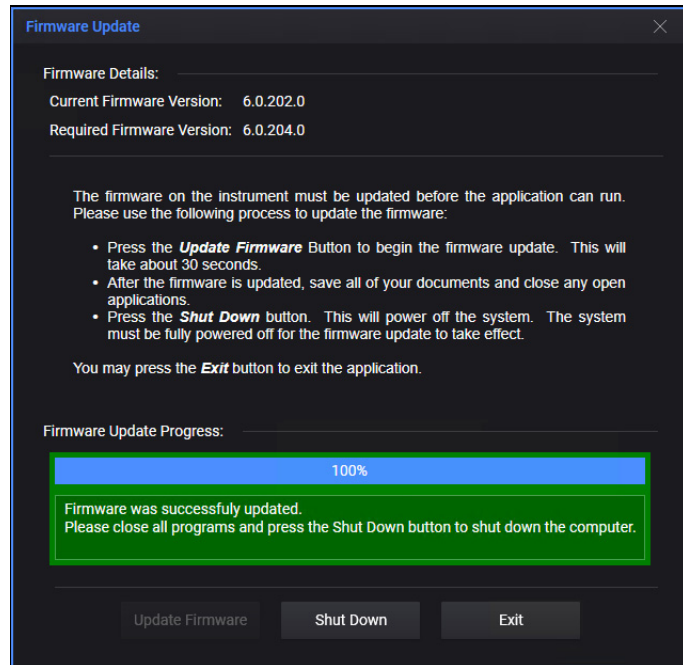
Firmware Update

Firmware Details:

Current Firmware Version: 6.0.202.0

Required Firmware Version: 6.0.204.0

The firmware on the instrument must be updated before the application can run. Please use the following process to update the firmware:

• Press the ***Update Firmware*** Button to begin the firmware update. This will take about 30 seconds.
• After the firmware is updated, save all of your documents and close any open applications.
• Press the ***Shut Down*** button. This will power off the system. The system must be fully powered off for the firmware update to take effect.

You may press the ***Exit*** button to exit the application.

Firmware Update Progress:

100%

Firmware was successfuly updated.
Please close all programs and press the Shut Down button to shut down the computer.

Update Firmware Shut Down Exit